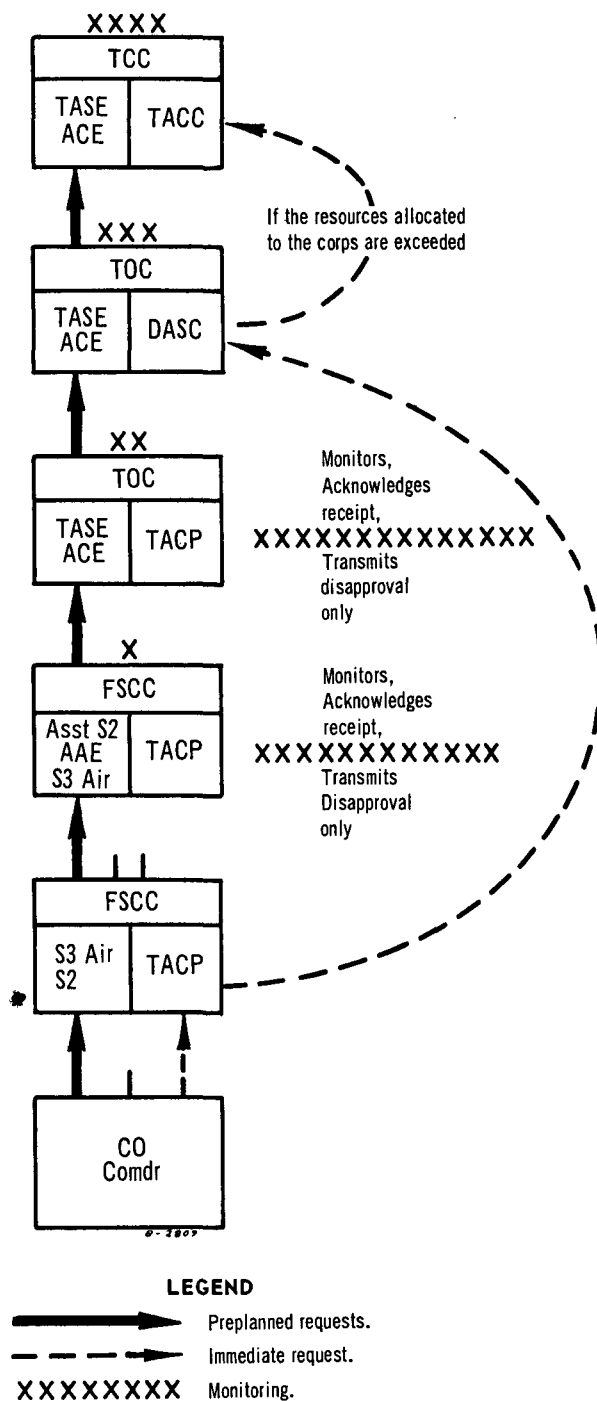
XXXX

TCC

TASE ACE

TACC

If the resources allocated to the corps are exceeded

XXX

TOC

TASE ACE

DASC

XX

TOC

TASE ACE

TACP

Monitors, Acknowledges receipt,

XXXXXXXXXXXXXX

Transmits disapproval only

X

FSCC

Asst S2 AAE S3 Air

TACP

Monitors, Acknowledges receipt,

XXXXXXXXXXXX

Transmits Disapproval only

II

FSCC

S3 Air S2

TACP

I

CO Comdr

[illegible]

LEGEND

Preplanned requests.

Immediate request.

XXXXXXXX Monitoring.